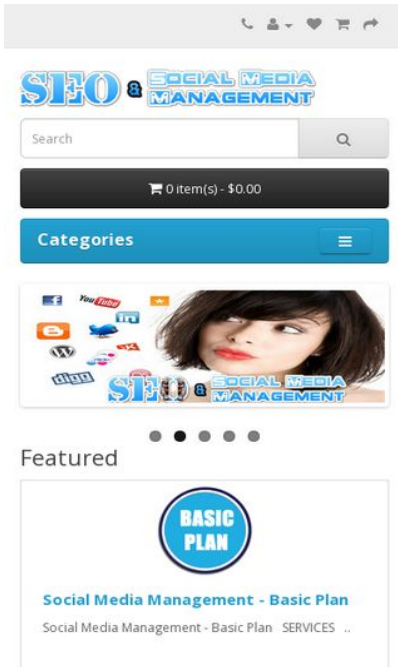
SEO & SOCIAL MEDIA MANAGEMENT

Search

0 item(s) - $0.00

Categories

You Tube

SEO & SOCIAL MEDIA MANAGEMENT

Featured

BASIC PLAN

Social Media Management - Basic Plan

Social Media Management - Basic Plan SERVICES ..